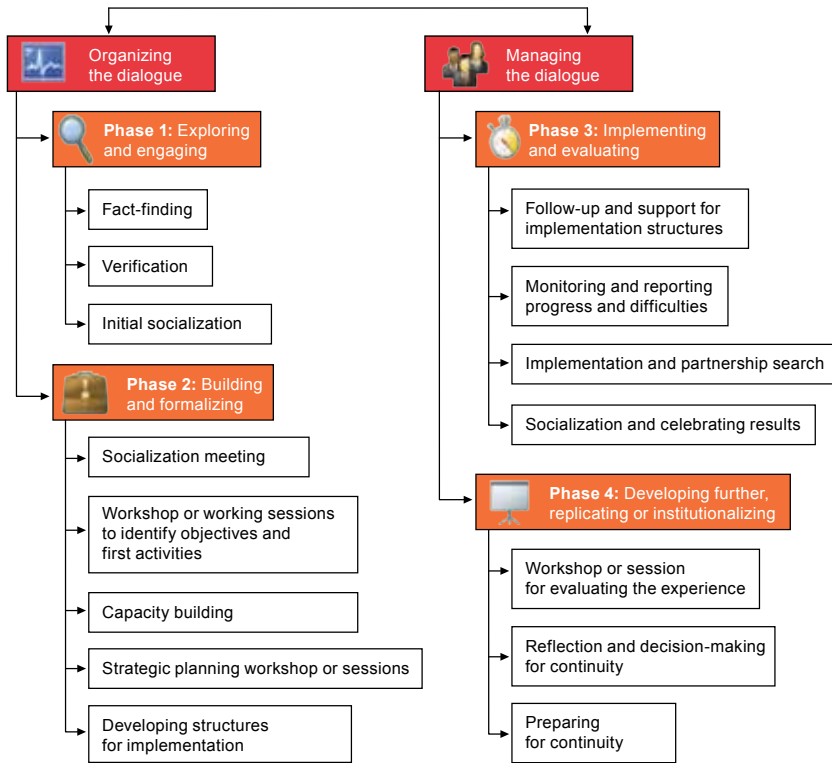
Organizing the dialogue

Phase 1: Exploring and engaging

Fact-finding

Verification

Initial socialization

Phase 2: Building and formalizing

Socialization meeting

Workshop or working sessions to identify objectives and first activities

Capacity building

Strategic planning workshop or sessions

Developing structures for implementation

Managing the dialogue

Phase 3: Implementing and evaluating

Follow-up and support for implementation structures

Monitoring and reporting progress and difficulties

Implementation and partnership search

Socialization and celebrating results

Phase 4: Developing further, replicating or institutionalizing

Workshop or session for evaluating the experience

Reflection and decision-making for continuity

Preparing for continuity